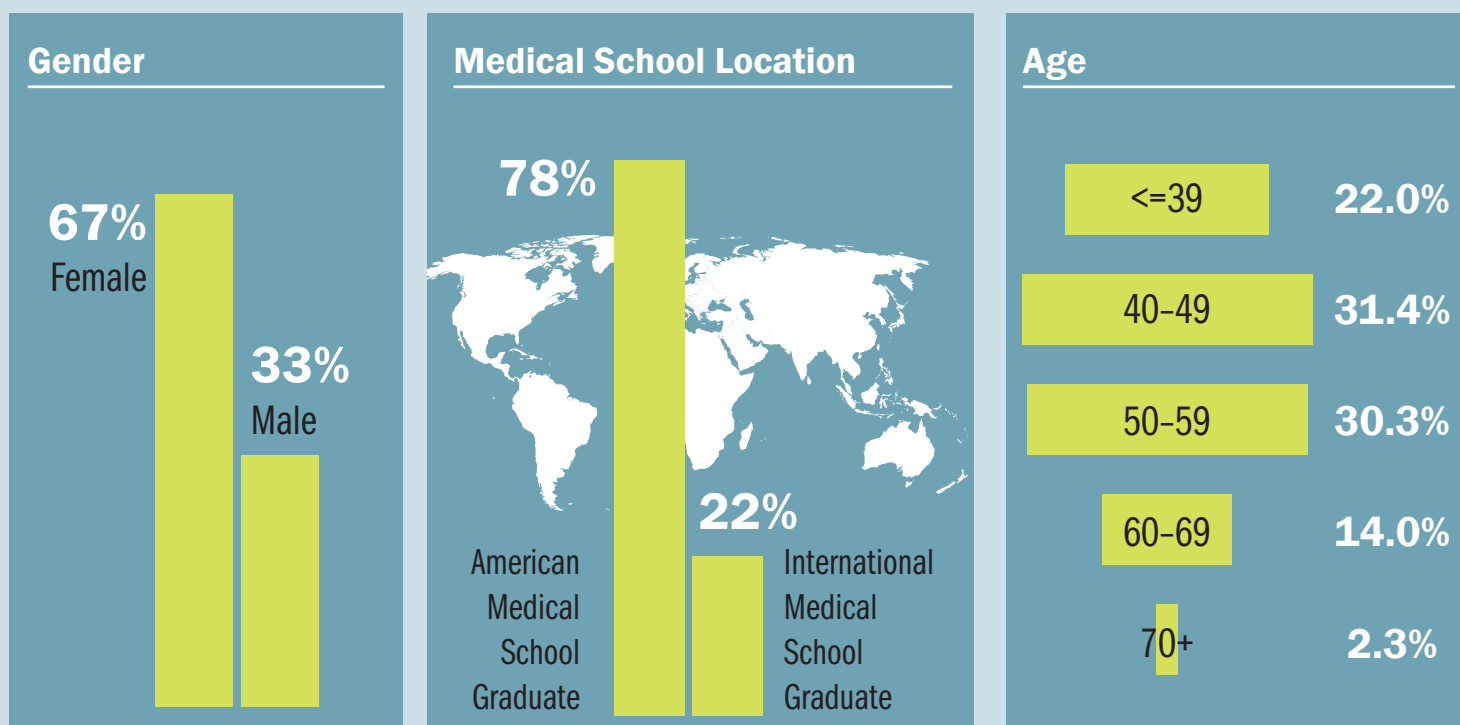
Gender

67%
Female

33%
Male

Medical School Location

78%

22%

American Medical School Graduate

International Medical School Graduate

Age

<=39 22.0%

40–49 31.4%

50–59 30.3%

60–69 14.0%

70+ 2.3%